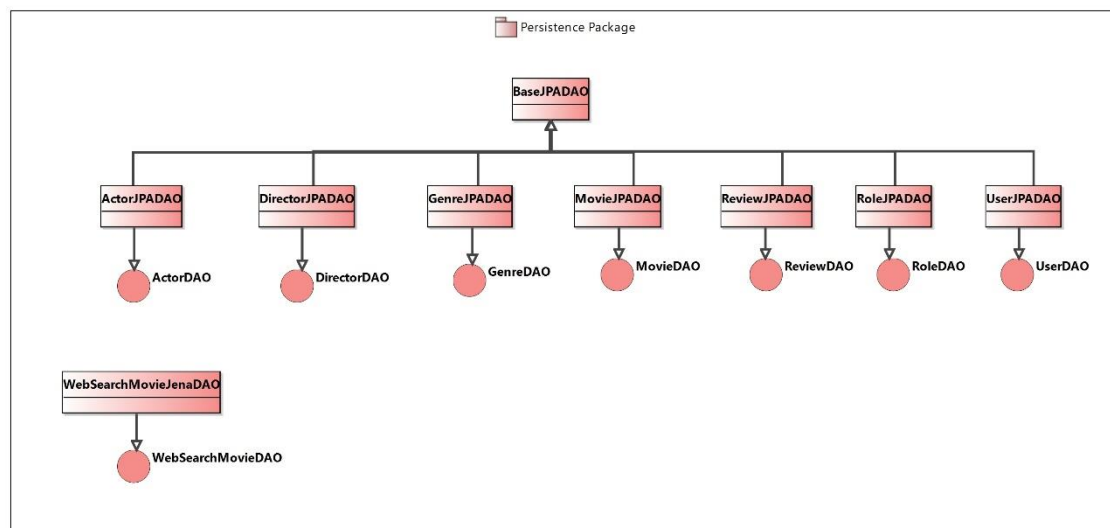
Persistence Package

BaseJPADAO

ActorJPADAO

DirectorJPADAO

GenreJPADAO

MovieJPADAO

ReviewJPADAO

RoleJPADAO

UserJPADAO

ActorDAO

DirectorDAO

GenreDAO

MovieDAO

ReviewDAO

RoleDAO

UserDAO

WebSearchMovieJenaDAO

WebSearchMovieDAO